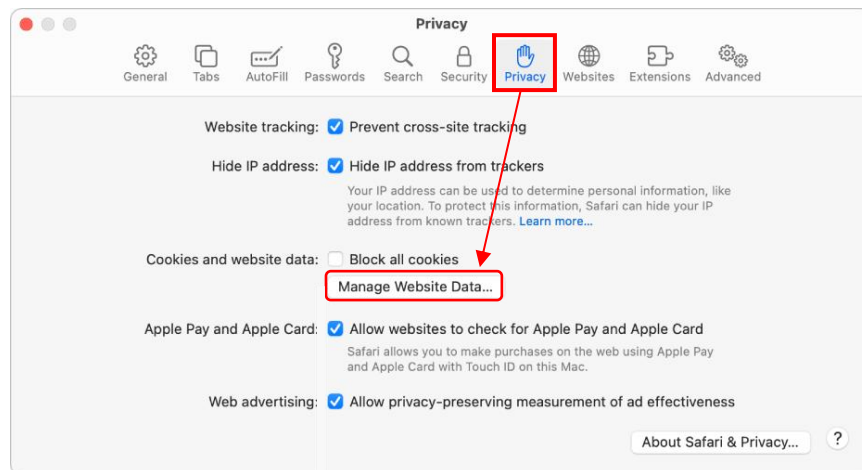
Privacy

General Tabs AutoFill Passwords Search Security Privacy Websites Extensions Advanced

Website tracking: Prevent cross-site tracking

Hide IP address: Hide IP address from trackers

Your IP address can be used to determine personal information, like your location. To protect this information, Safari can hide your IP address from known trackers. Learn more...

Cookies and website data: Block all cookies

Manage Website Data...

Apple Pay and Apple Card: Allow websites to check for Apple Pay and Apple Card

Safari allows you to make purchases on the web using Apple Pay and Apple Card with Touch ID on this Mac.

Web advertising: Allow privacy-preserving measurement of ad effectiveness

About Safari & Privacy...

?